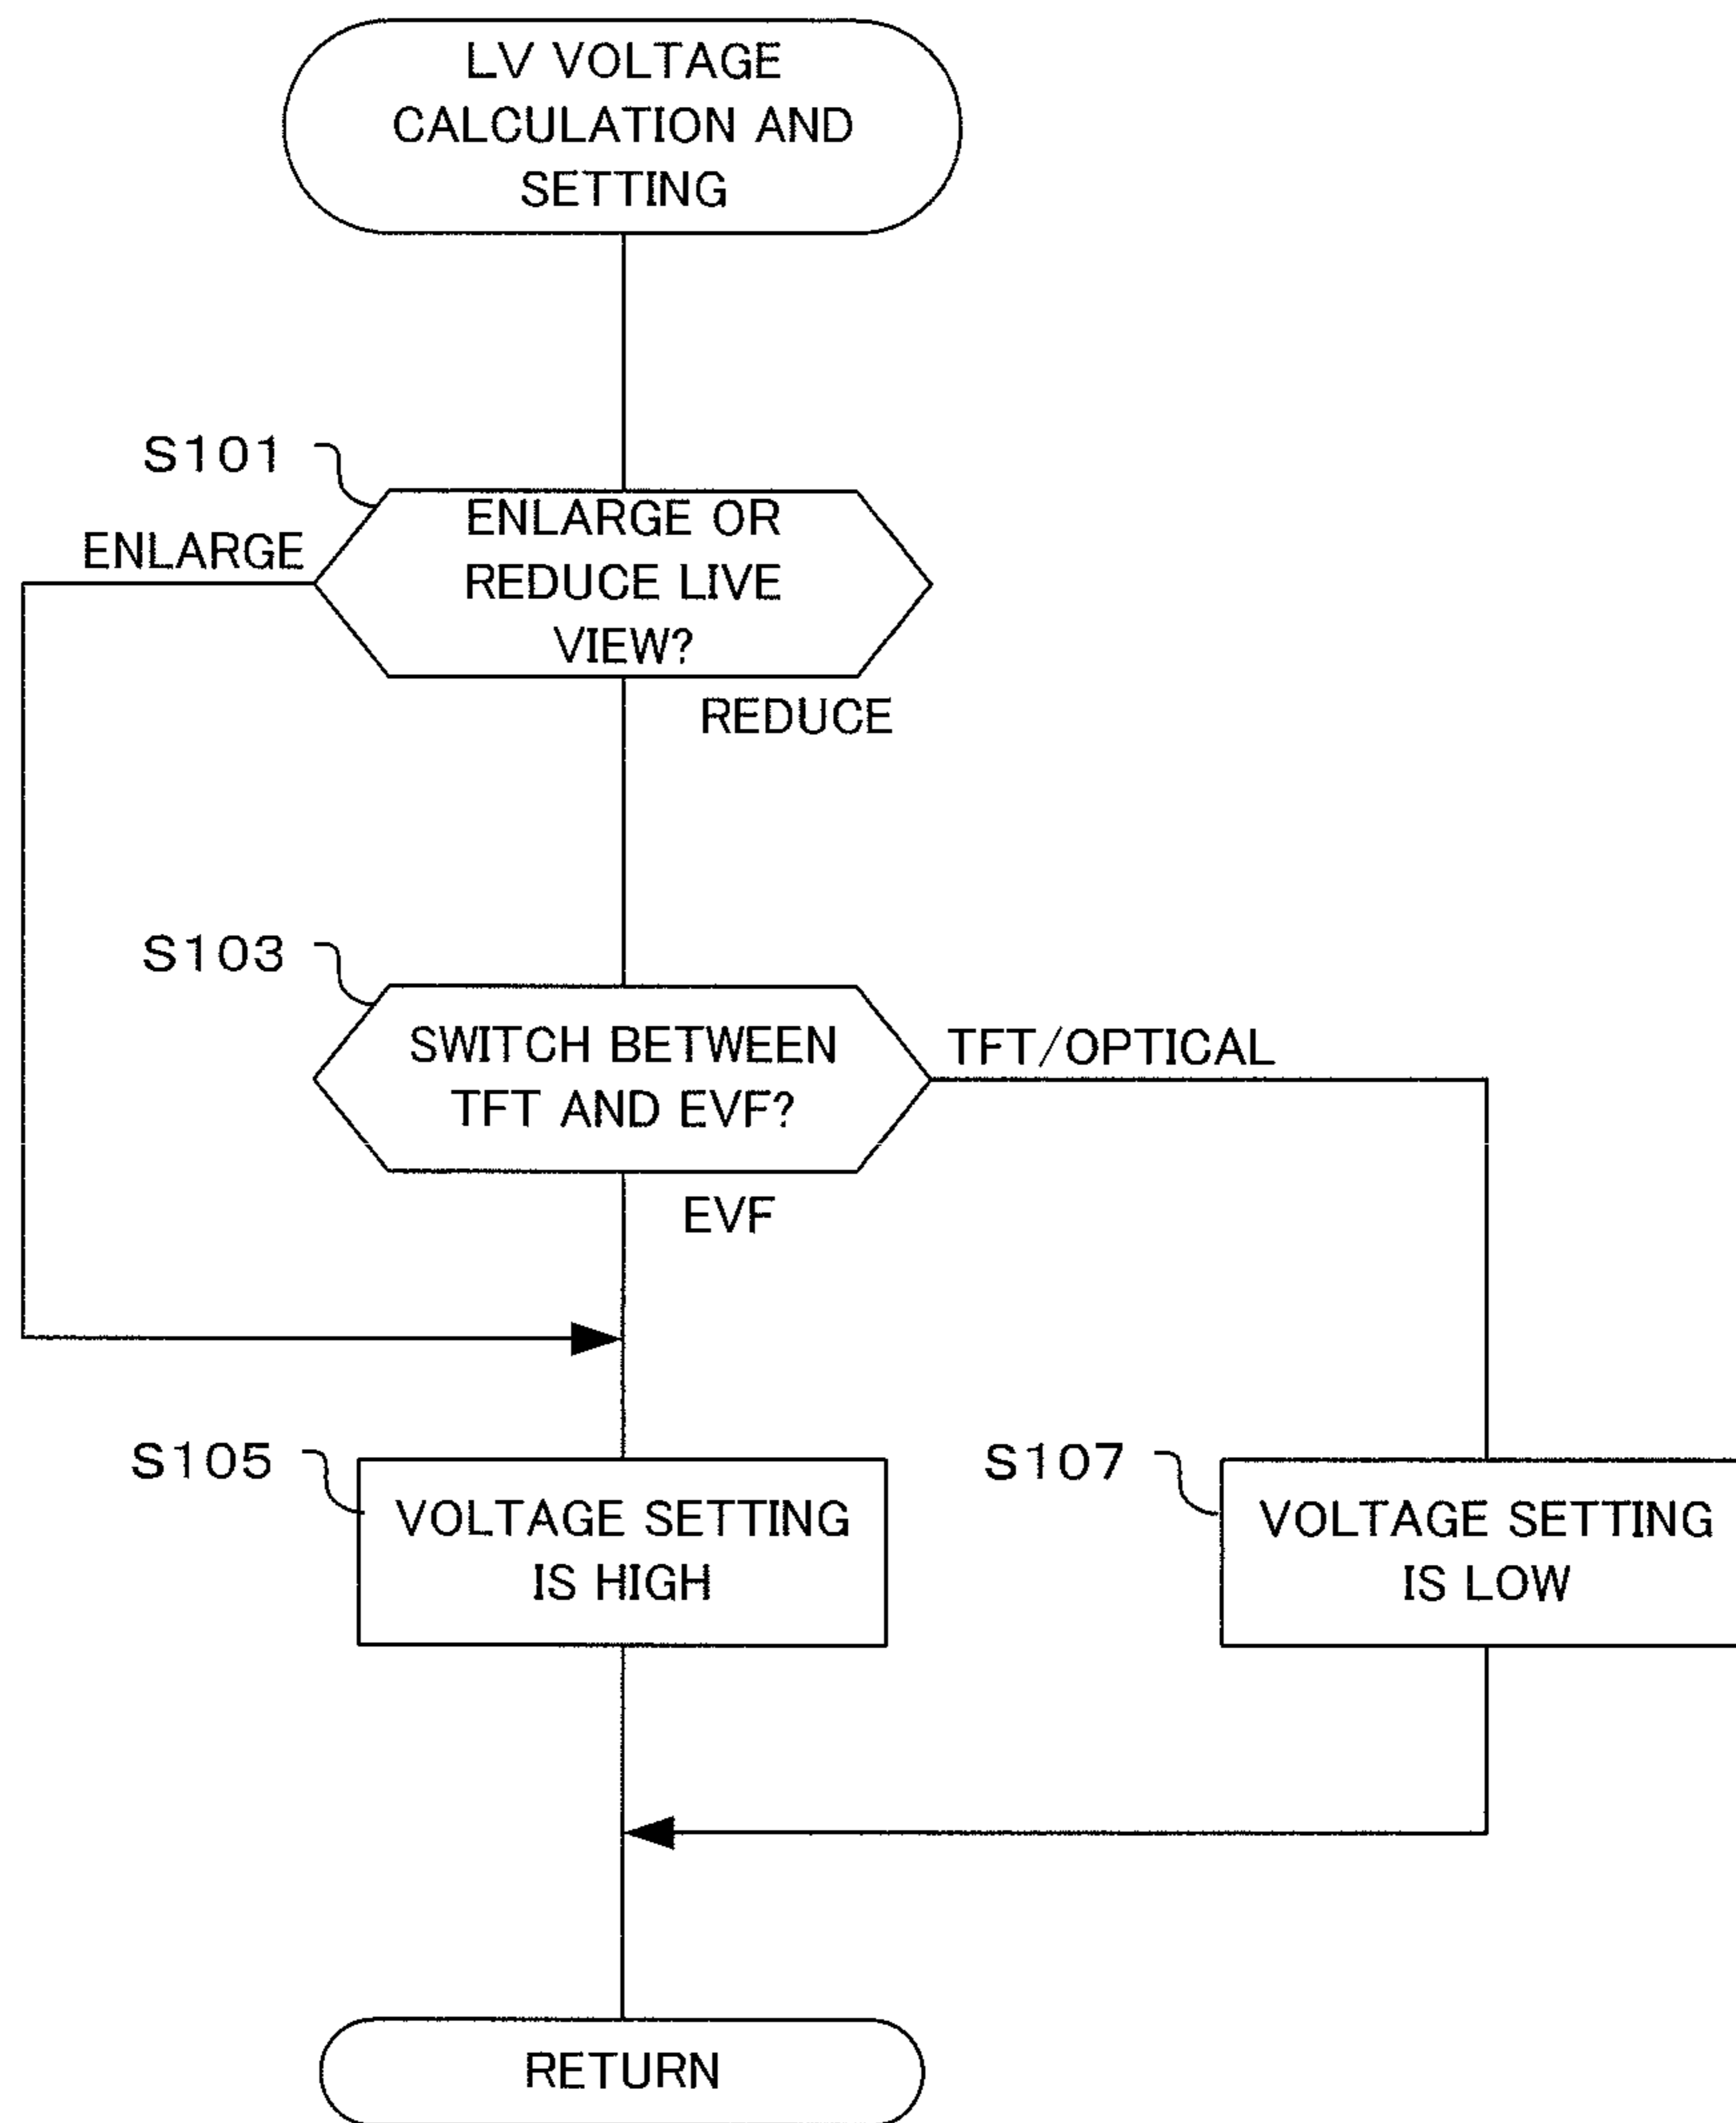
LV VOLTAGE CALCULATION AND SETTING

S101

ENLARGE OR REDUCE LIVE VIEW?

ENLARGE

REDUCE

S103

SWITCH BETWEEN TFT AND EVF?

TFT/OPTICAL

EVF

S105

VOLTAGE SETTING IS HIGH

S107

VOLTAGE SETTING IS LOW

RETURN